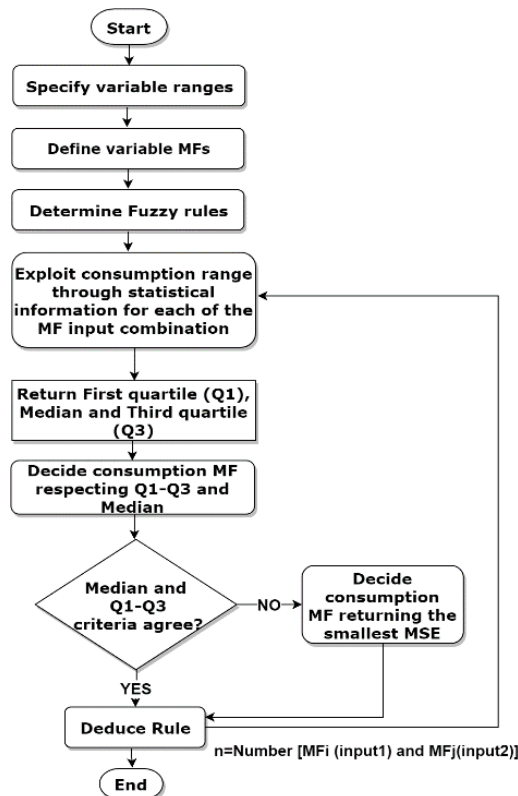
Start

Specify variable ranges

Define variable MFs

Determine Fuzzy rules

Exploit consumption range through statistical information for each of the MF input combination

Return First quartile (Q1), Median and Third quartile (Q3)

Decide consumption MF respecting Q1-Q3 and Median

Median and Q1-Q3 criteria agree?

NO

Decide consumption MF returning the smallest MSE

YES

Deduce Rule

n=Number [MFi (input1) and MFj(input2)]

End